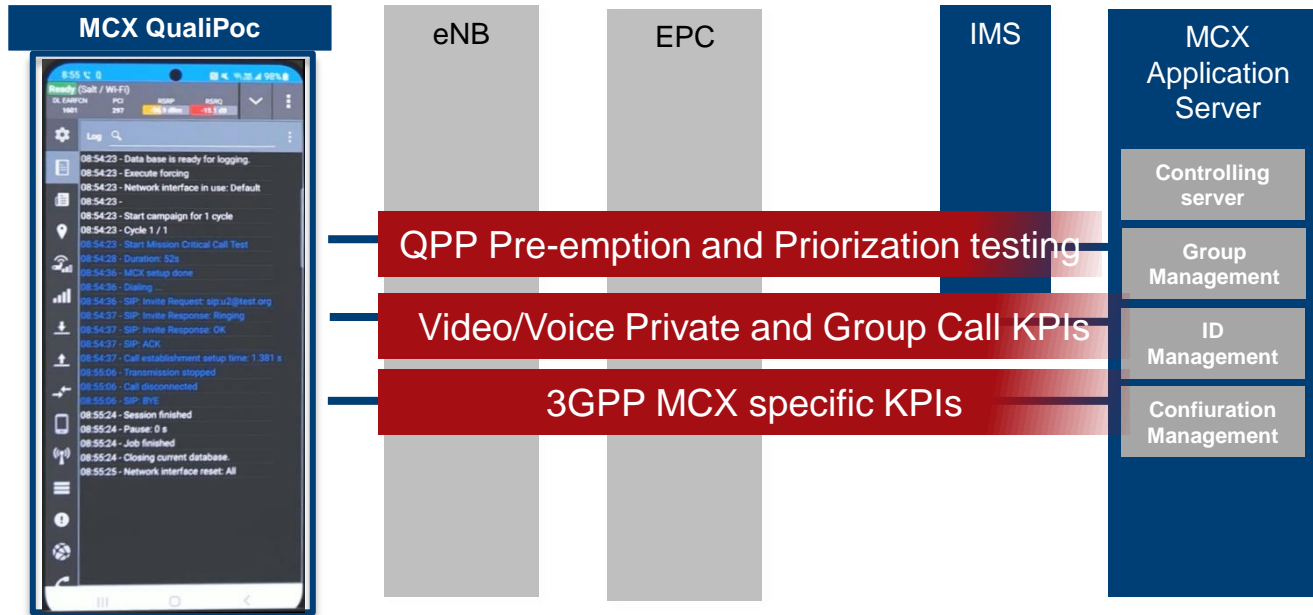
MCX QualiPoc

eNB

EPC

IMS

MCX Application Server

Controlling server

Group Management

ID Management

Confiuration Management

QPP Pre-emption and Priorization testing

Video/Voice Private and Group Call KPIs

3GPP MCX specific KPIs

8:55 98%

Ready (Salt / Wi-Fi)

DL EARFCN 1601 PCI 297 RSRP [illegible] RSRQ -15.1 dB

Log

08:54:23 - Data base is ready for logging.
08:54:23 - Execute forcing
08:54:23 - Network interface in use: Default
08:54:23 -
08:54:23 - Start campaign for 1 cycle
08:54:23 - Cycle 1 / 1
08:54:23 - Start Mission Critical Call Test
08:54:28 - Duration: 52s
08:54:36 - MCX setup done
08:54:36 - Dialing ...
08:54:36 - SIP: Invite Request: sip:u2@test.org
08:54:37 - SIP: Invite Response: Ringing
08:54:37 - SIP: Invite Response: OK
08:54:37 - SIP: ACK
08:54:37 - Call establishment setup time: 1.381 s
08:55:06 - Transmission stopped
08:55:06 - Call disconnected
08:55:06 - SIP: BYE
08:55:24 - Session finished
08:55:24 - Pause: 0 s
08:55:24 - Job finished
08:55:24 - Closing current database.
08:55:25 - Network interface reset: All